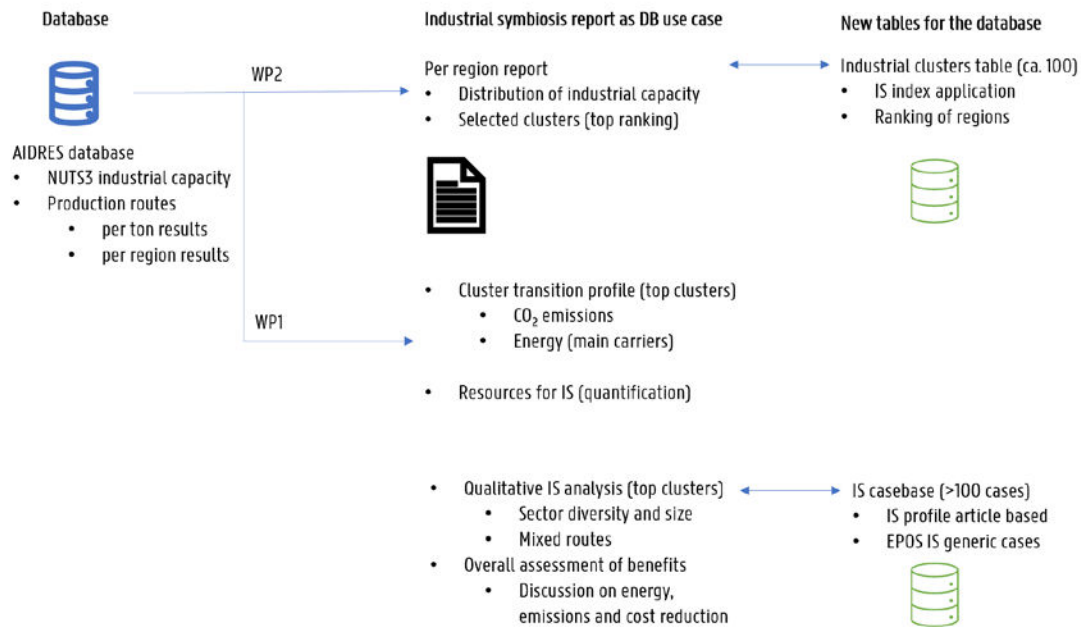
Database

AIDRES database
- NUTS3 industrial capacity
- Production routes
  - per ton results
  - per region results

WP2

WP1

Industrial symbiosis report as DB use case

Per region report
- Distribution of industrial capacity
- Selected clusters (top ranking)

- Cluster transition profile (top clusters)
  - $CO_2$ emissions
  - Energy (main carriers)
- Resources for IS (quantification)

- Qualitative IS analysis (top clusters)
  - Sector diversity and size
  - Mixed routes
- Overall assessment of benefits
  - Discussion on energy, emissions and cost reduction

New tables for the database

Industrial clusters table (ca. 100)
- IS index application
- Ranking of regions

IS casebase (>100 cases)
- IS profile article based
- EPOS IS generic cases